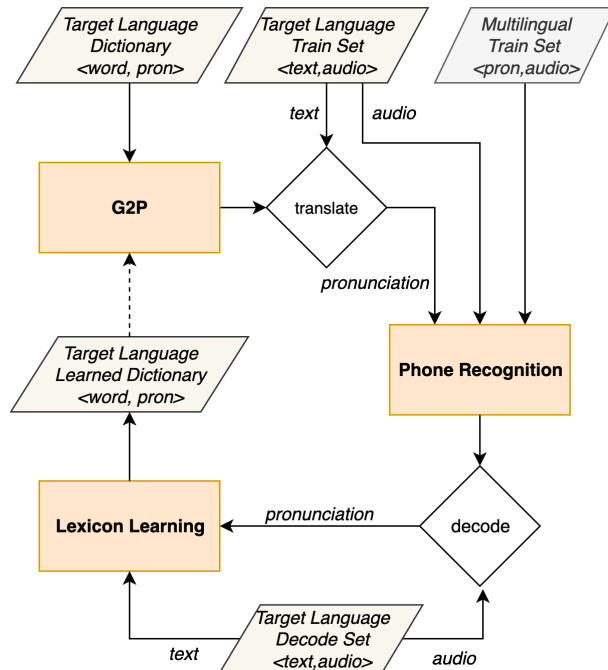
Target Language Dictionary <word, pron>

Target Language Train Set <text,audio>

Multilingual Train Set <pron,audio>

text

audio

G2P

translate

pronunciation

Phone Recognition

Target Language Learned Dictionary <word, pron>

Lexicon Learning

pronunciation

decode

Target Language Decode Set <text,audio>

text

audio